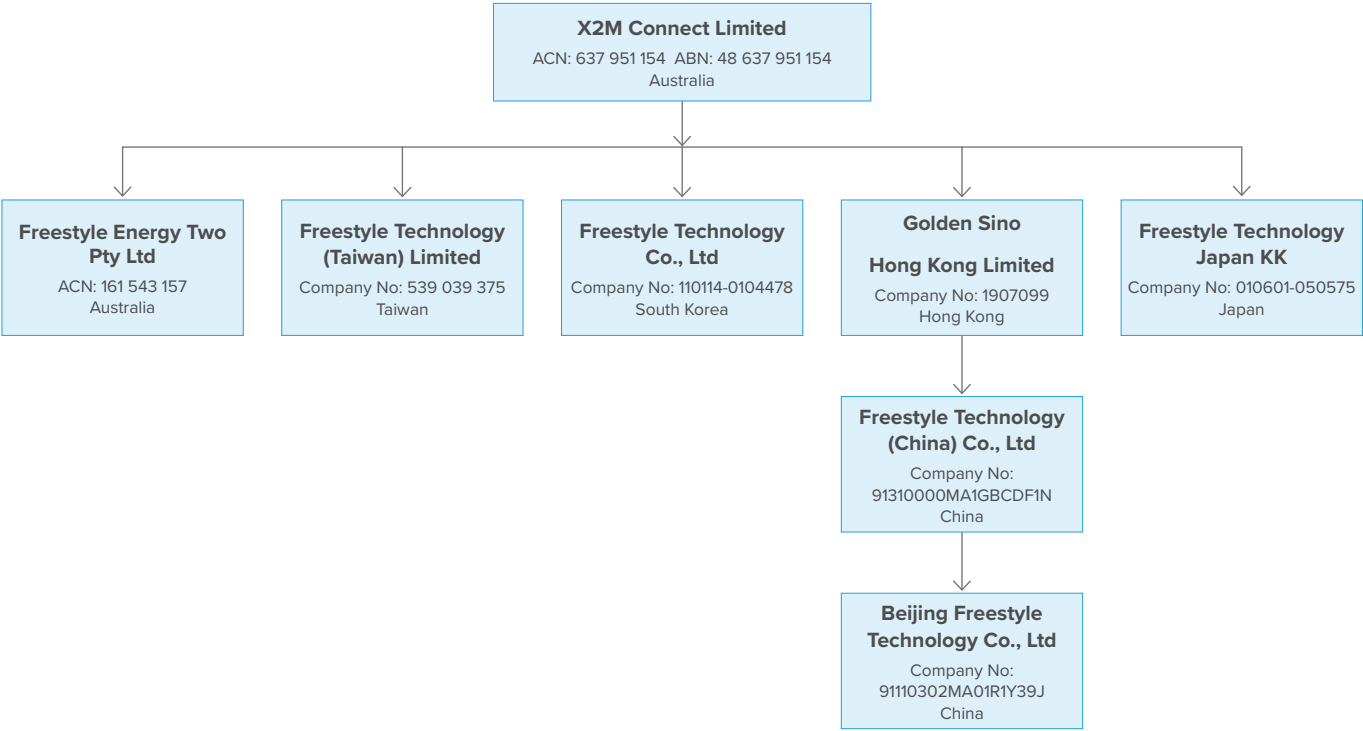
X2M Connect Limited
ACN: 637 951 154 ABN: 48 637 951 154
Australia

Freestyle Energy Two Pty Ltd
ACN: 161 543 157
Australia

Freestyle Technology (Taiwan) Limited
Company No: 539 039 375
Taiwan

Freestyle Technology Co., Ltd
Company No: 110114-0104478
South Korea

Golden Sino

Hong Kong Limited
Company No: 1907099
Hong Kong

Freestyle Technology Japan KK
Company No: 010601-050575
Japan

Freestyle Technology (China) Co., Ltd
Company No:
91310000MA1GBCDF1N
China

Beijing Freestyle Technology Co., Ltd
Company No:
91110302MA01R1Y39J
China